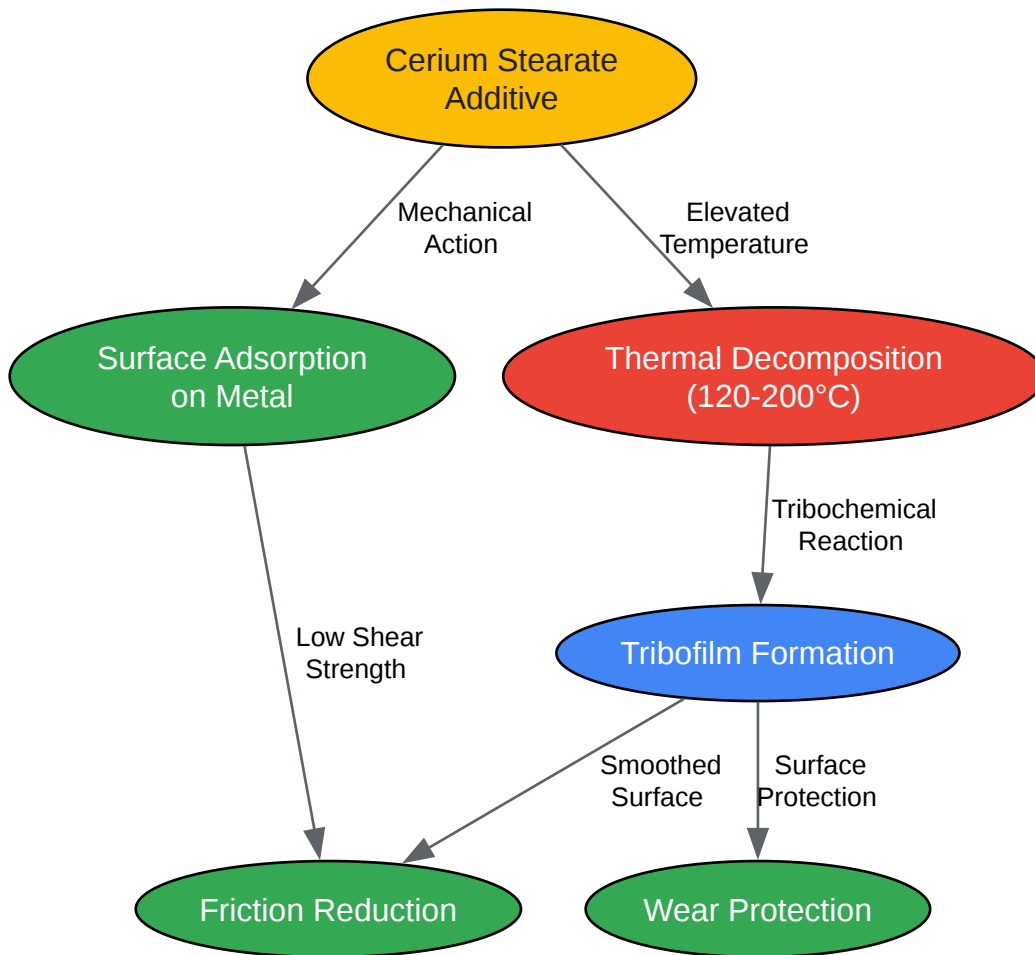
Cerium Stearate Additive

Mechanical Action

Elevated Temperature

Surface Adsorption on Metal

Thermal Decomposition (120-200°C)

Tribochemical Reaction

Low Shear Strength

Tribofilm Formation

Smoothed Surface

Surface Protection

Friction Reduction

Wear Protection